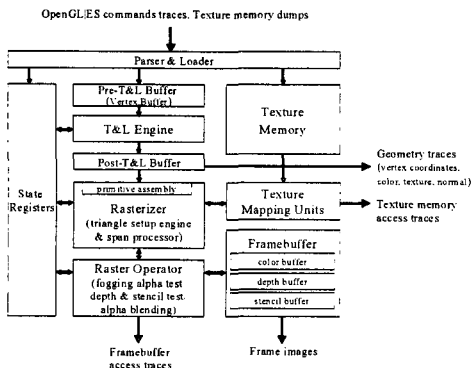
OpenGL|ES commands traces. Texture memory dumps

Parser & Loader

State Registers

Pre-T&L Buffer (Vertex Buffer)

T&L Engine

Post-T&L Buffer

primitive assembly

Rasterizer (triangle setup engine & span processor)

Raster Operator (fogging alpha test depth & stencil test, alpha blending)

Texture Memory

Texture Mapping Units

Framebuffer

color buffer

depth buffer

stencil buffer

Geometry traces (vertex coordinates, color, texture, normal)

Texture memory access traces

Framebuffer access traces

Frame images